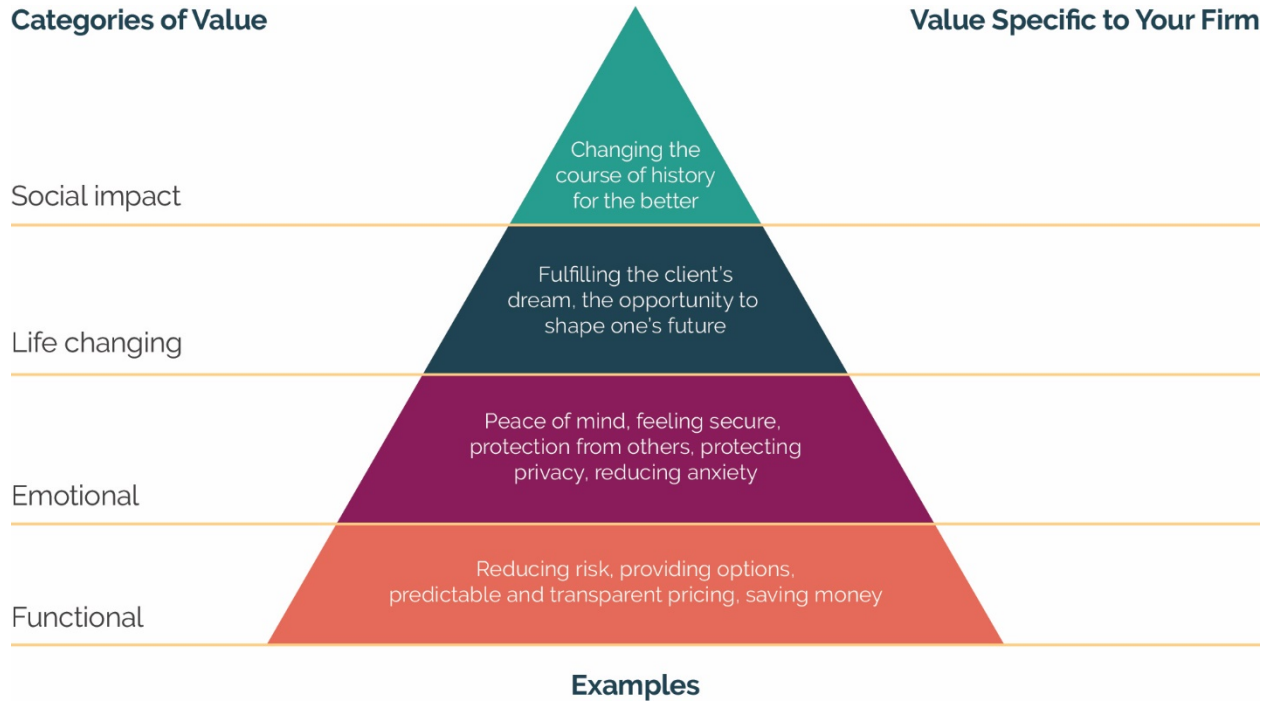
Categories of Value

Value Specific to Your Firm

Changing the course of history for the better

Social impact

Fulfilling the client's dream, the opportunity to shape one's future

Life changing

Peace of mind, feeling secure, protection from others, protecting privacy, reducing anxiety

Emotional

Reducing risk, providing options, predictable and transparent pricing, saving money

Functional

Examples